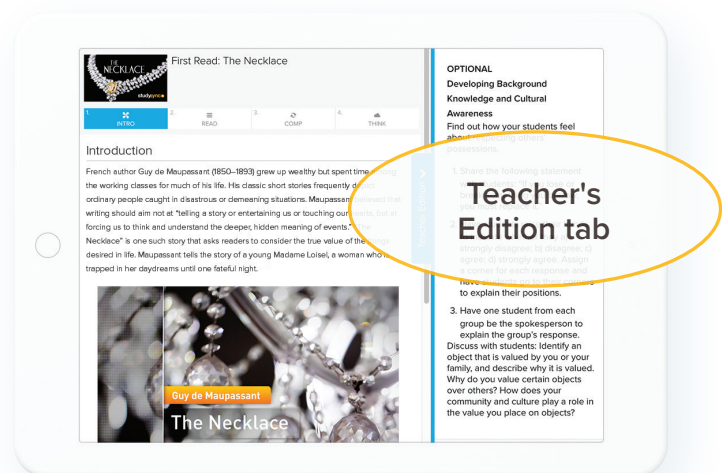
THE NECKLACE
studysync

First Read: The Necklace

1. INTRO
2. READ
3. COMP
4. THINK

Introduction

French author Guy de Maupassant (1850–1893) grew up wealthy but spent time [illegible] the working classes for much of his life. His classic short stories frequently de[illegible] ordinary people caught in disastrous or demeaning situations. Maupassant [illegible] writing should aim not at "telling a story or entertaining us or touching our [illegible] forcing us to think and understand the deeper, hidden meaning of events." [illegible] Necklace" is one such story that asks readers to consider the true value of the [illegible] desired in life. Maupassant tells the story of a young Madame Loisel, a woman who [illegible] trapped in her daydreams until one fateful night.

Guy de Maupassant
The Necklace

OPTIONAL
Developing Background Knowledge and Cultural Awareness
Find out how your students feel about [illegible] possessions.

1. Share the following statement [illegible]

2. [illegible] strongly disagree; b) disagree; c) agree; d) strongly agree. Assign a corner for each response and have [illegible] to explain their positions.

3. Have one student from each group be the spokesperson to explain the group's response.

Discuss with students: Identify an object that is valued by you or your family, and describe why it is valued. Why do you value certain objects over others? How does your community and culture play a role in the value you place on objects?

Teacher's Edition tab